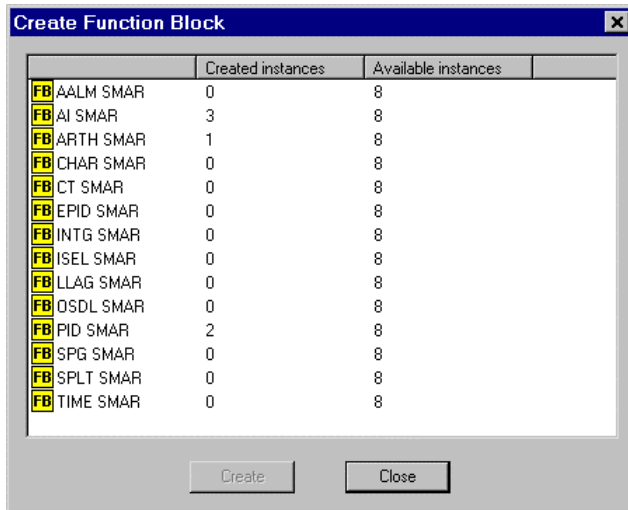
Create Function Block

| | Created instances | Available instances |
|---|---|---|
| FB AALM SMAR | 0 | 8 |
| FB AI SMAR | 3 | 8 |
| FB ARTH SMAR | 1 | 8 |
| FB CHAR SMAR | 0 | 8 |
| FB CT SMAR | 0 | 8 |
| FB EPID SMAR | 0 | 8 |
| FB INTG SMAR | 0 | 8 |
| FB ISEL SMAR | 0 | 8 |
| FB LLAG SMAR | 0 | 8 |
| FB OSDL SMAR | 0 | 8 |
| FB PID SMAR | 2 | 8 |
| FB SPG SMAR | 0 | 8 |
| FB SPLT SMAR | 0 | 8 |
| FB TIME SMAR | 0 | 8 |

Create Close